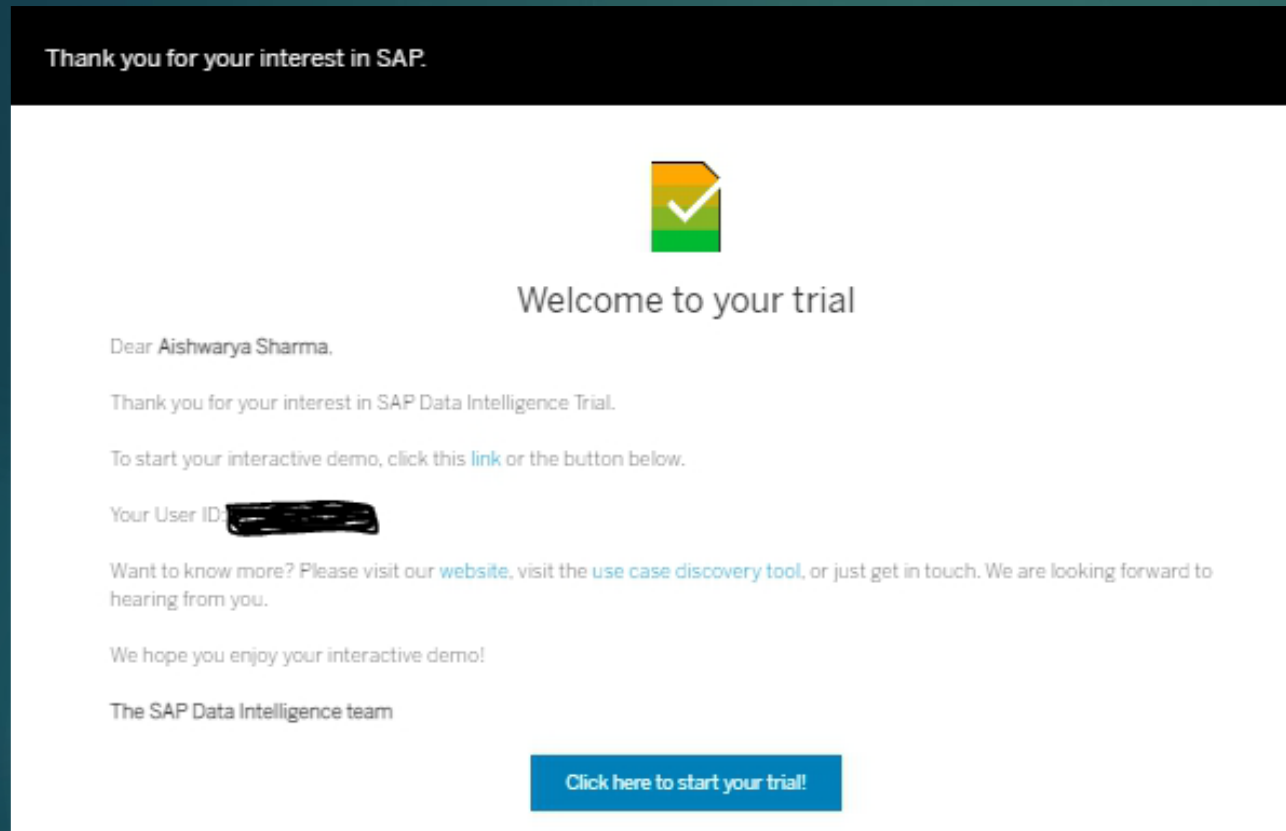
Thank you for your interest in SAP.

Welcome to your trial

Dear Aishwarya Sharma,

Thank you for your interest in SAP Data Intelligence Trial.

To start your interactive demo, click this link or the button below.

Your User ID: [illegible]

Want to know more? Please visit our website, visit the use case discovery tool, or just get in touch. We are looking forward to hearing from you.

We hope you enjoy your interactive demo!

The SAP Data Intelligence team

Click here to start your trial!